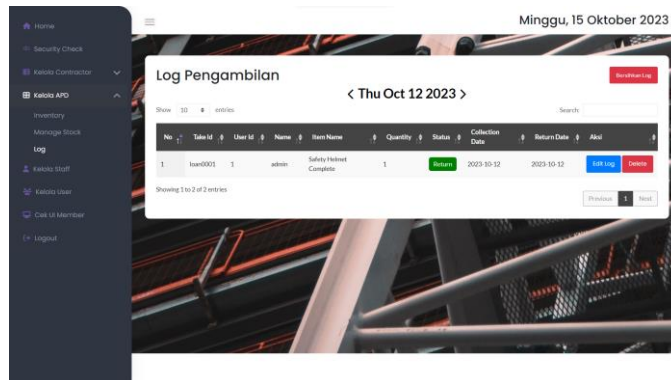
Home

Security Check

Kelola Contractor

Kelola APD

Inventory

Manage Stock

Log

Kelola Staff

Kelola User

Cek UI Member

Logout

Minggu, 15 Oktober 2023

Log Pengambilan

Bersihkan Log

< Thu Oct 12 2023 >

Show 10 entries

Search:

| No | Take Id | User Id | Name | Item Name | Quantity | Status | Collection Date | Return Date | Aksi |
|---|---|---|---|---|---|---|---|---|---|
| 1 | loan0001 | 1 | admin | Safety Helmet Complete | 1 | Return | 2023-10-12 | 2023-10-12 | Edit Log Delete |

Showing 1 to 2 of 2 entries

Previous 1 Next